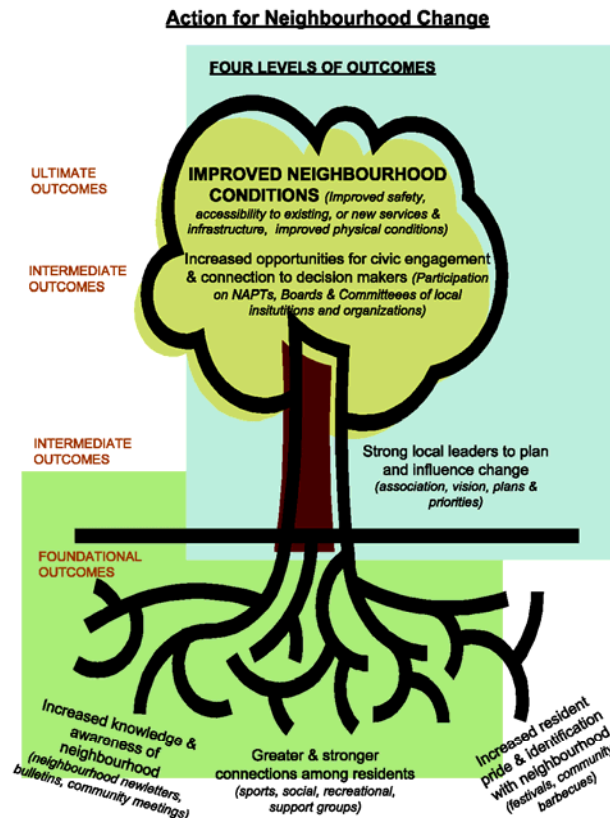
Action for Neighbourhood Change

FOUR LEVELS OF OUTCOMES

ULTIMATE OUTCOMES

IMPROVED NEIGHBOURHOOD CONDITIONS (Improved safety, accessibility to existing, or new services & infrastructure, improved physical conditions)

INTERMEDIATE OUTCOMES

Increased opportunities for civic engagement & connection to decision makers (Participation on NAPTs, Boards & Committees of local insitutions and organizations)

INTERMEDIATE OUTCOMES

Strong local leaders to plan and influence change (association, vision, plans & priorities)

FOUNDATIONAL OUTCOMES

Increased knowledge & awareness of neighbourhood (neighbourhood newletters, bulletins, community meetings)

Greater & stronger connections among residents (sports, social, recreational, support groups)

Increased resident pride & identification with neighbourhood (festivals, community barbecues)